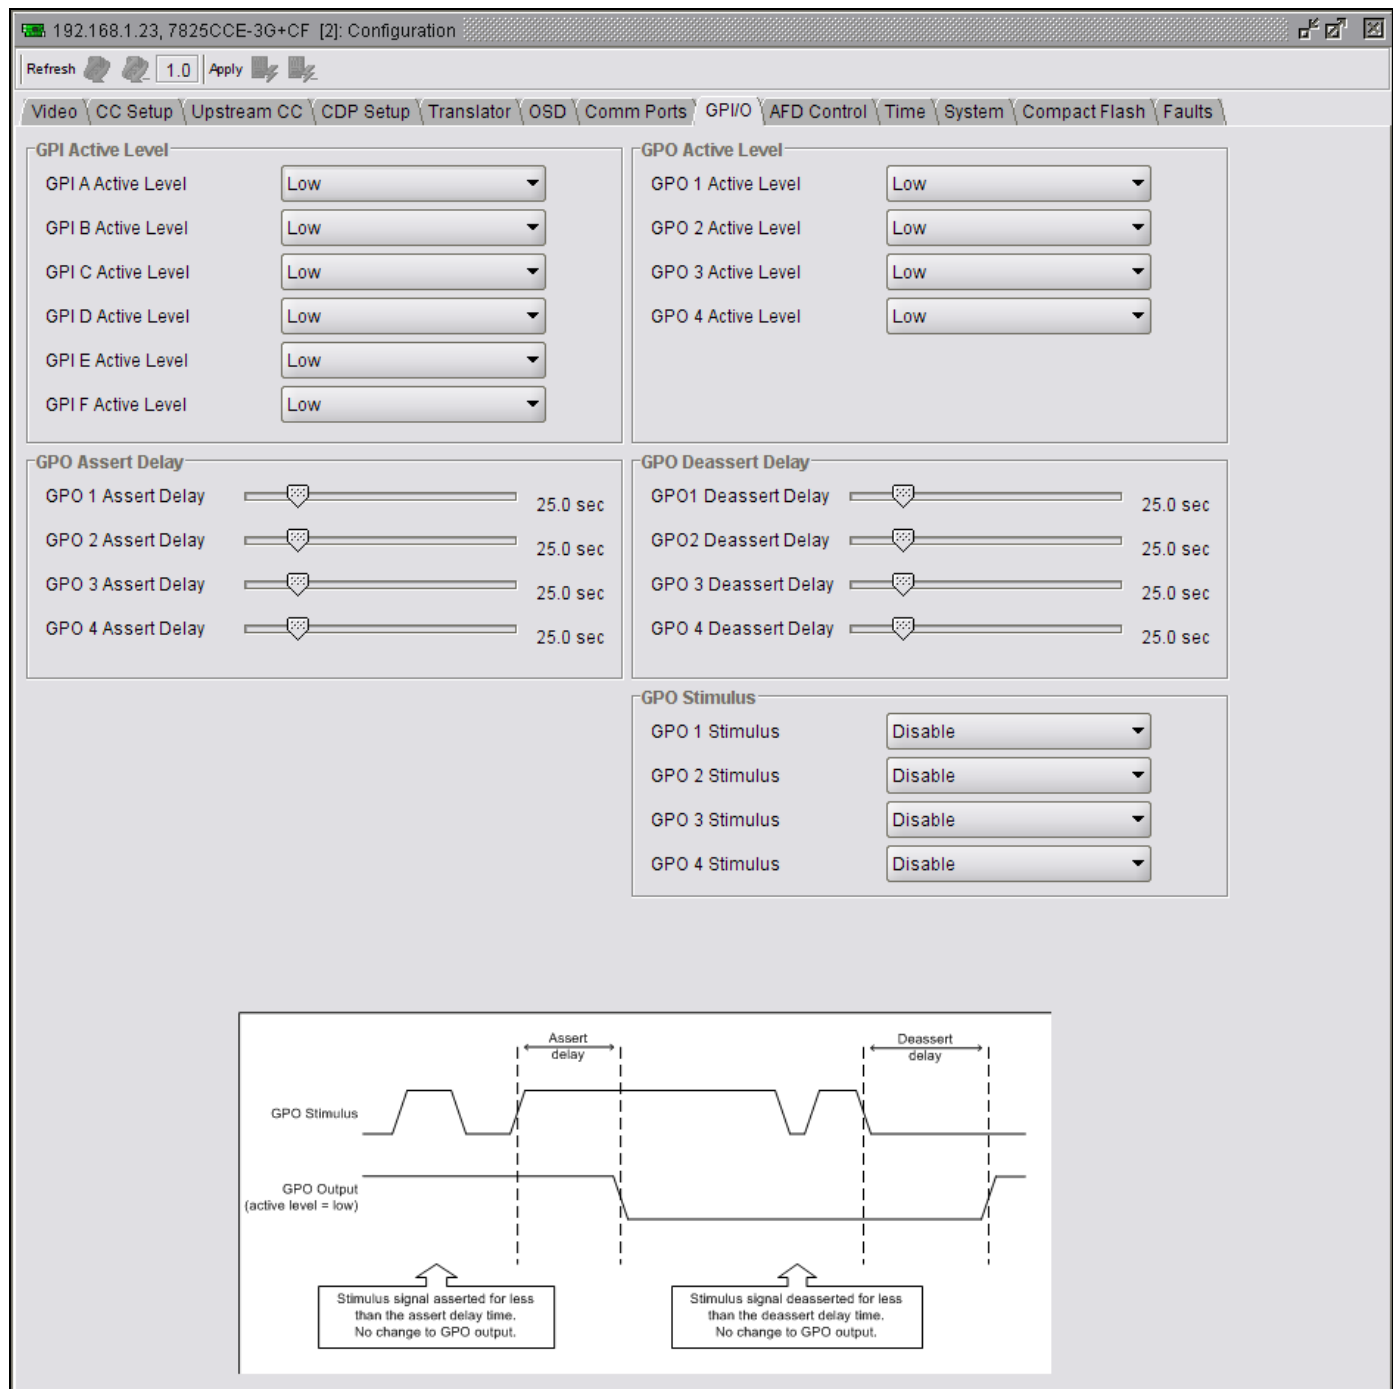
192.168.1.23, 7825CCE-3G+CF [2]: Configuration

Refresh 1.0 Apply

Video | CC Setup | Upstream CC | CDP Setup | Translator | OSD | Comm Ports | GPI/O | AFD Control | Time | System | Compact Flash | Faults

GPI Active Level

GPI A Active Level Low
GPI B Active Level Low
GPI C Active Level Low
GPI D Active Level Low
GPI E Active Level Low
GPI F Active Level Low

GPO Active Level

GPO 1 Active Level Low
GPO 2 Active Level Low
GPO 3 Active Level Low
GPO 4 Active Level Low

GPO Assert Delay

GPO 1 Assert Delay 25.0 sec
GPO 2 Assert Delay 25.0 sec
GPO 3 Assert Delay 25.0 sec
GPO 4 Assert Delay 25.0 sec

GPO Deassert Delay

GPO1 Deassert Delay 25.0 sec
GPO2 Deassert Delay 25.0 sec
GPO 3 Deassert Delay 25.0 sec
GPO 4 Deassert Delay 25.0 sec

GPO Stimulus

GPO 1 Stimulus Disable
GPO 2 Stimulus Disable
GPO 3 Stimulus Disable
GPO 4 Stimulus Disable

Assert delay

Deassert delay

GPO Stimulus

GPO Output (active level = low)

Stimulus signal asserted for less than the assert delay time. No change to GPO output.

Stimulus signal deasserted for less than the deassert delay time. No change to GPO output.